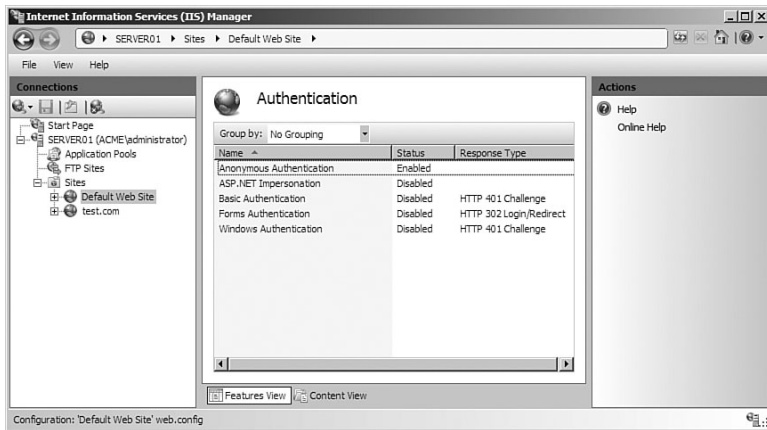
Internet Information Services (IIS) Manager

SERVER01 ▸ Sites ▸ Default Web Site ▸

File View Help

Connections

Start Page
SERVER01 (ACME\administrator)
Application Pools
FTP Sites
Sites
Default Web Site
test.com

Authentication

Group by: No Grouping

| Name | Status | Response Type |
|---|---|---|
| Anonymous Authentication | Enabled | |
| ASP.NET Impersonation | Disabled | |
| Basic Authentication | Disabled | HTTP 401 Challenge |
| Forms Authentication | Disabled | HTTP 302 Login/Redirect |
| Windows Authentication | Disabled | HTTP 401 Challenge |

Features View Content View

Actions

Help
Online Help

Configuration: 'Default Web Site' web.config